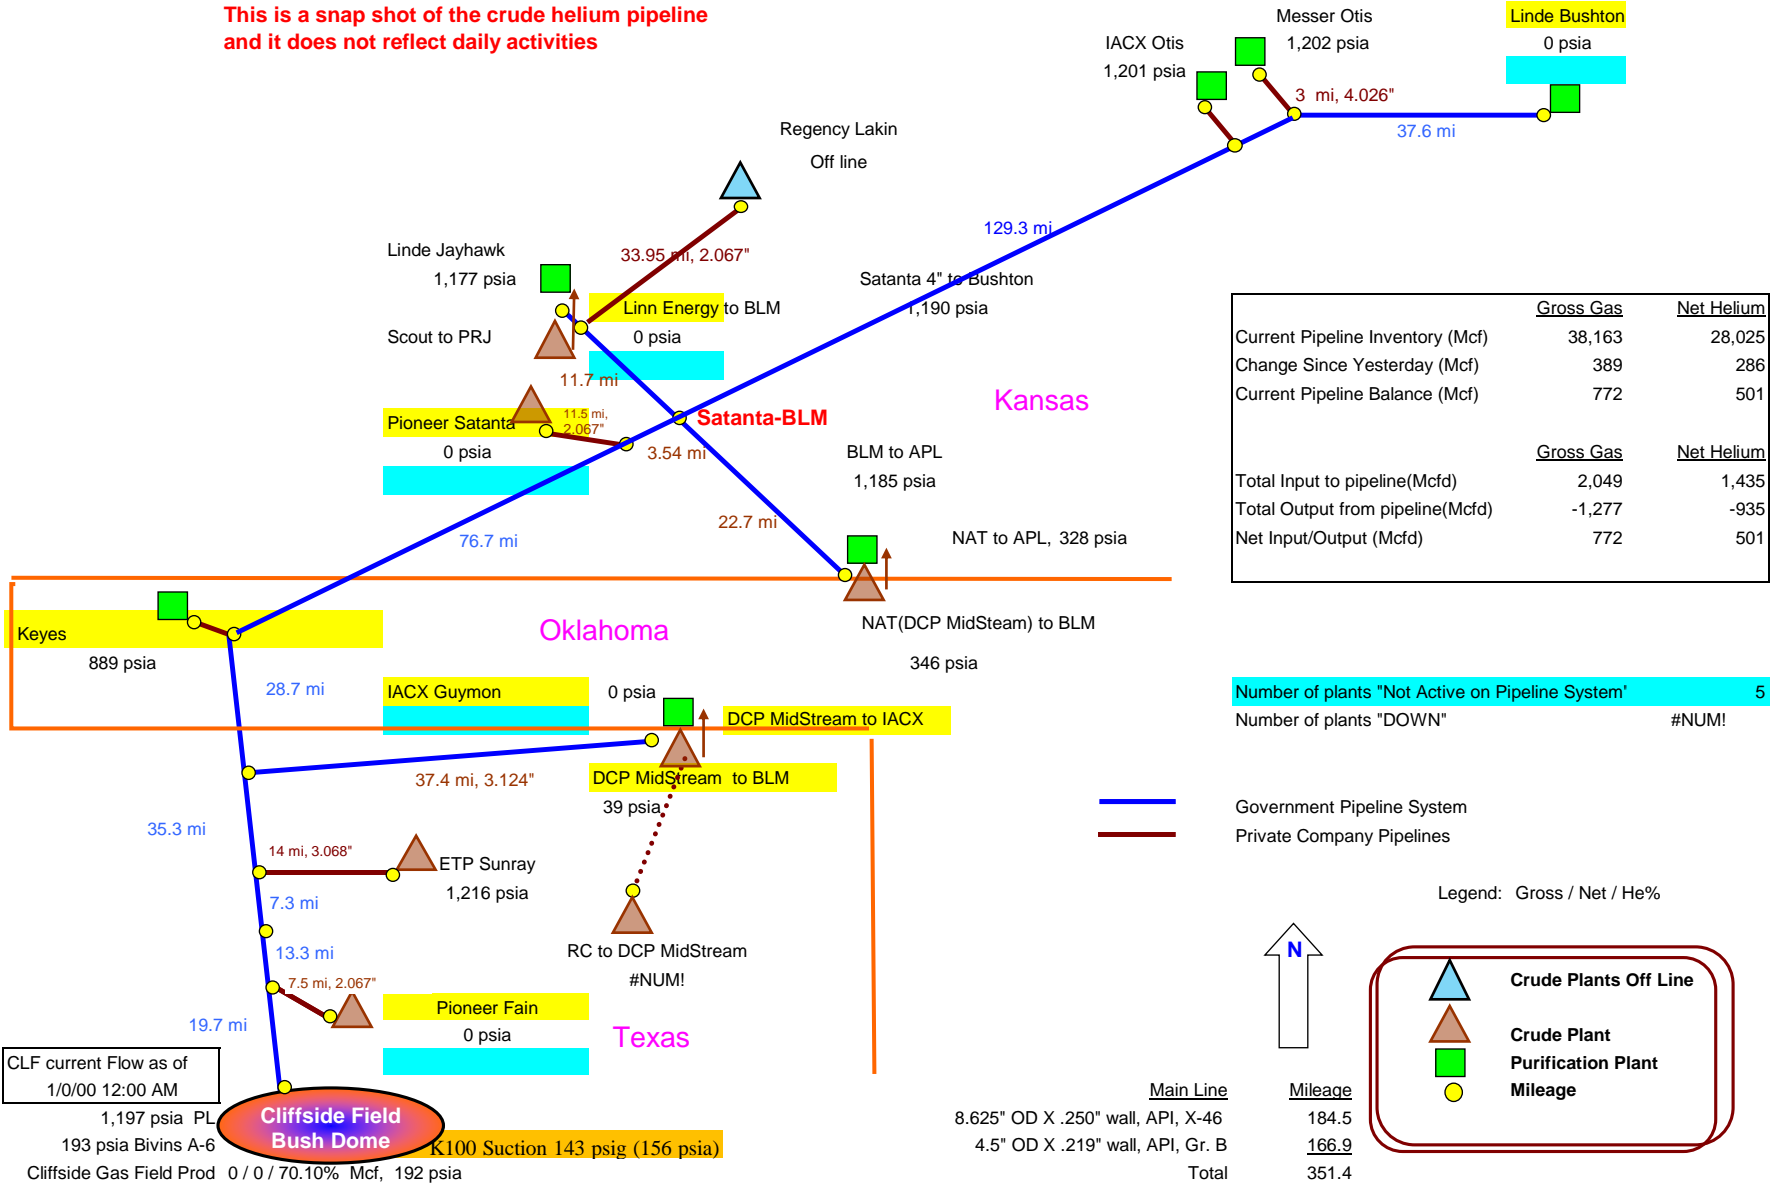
This is a snap shot of the crude helium pipeline and it does not reflect daily activities

Messer Otis
1,202 psia

Linde Bushton
0 psia

IACX Otis
1,201 psia

3 mi, 4.026"

37.6 mi

Regency Lakin
Off line

129.3 mi

Linde Jayhawk
1,177 psia

33.95 mi, 2.067"

Satanta 4" to Bushton
1,190 psia

Linn Energy to BLM
0 psia

Scout to PRJ

11.7 mi

Pioneer Satanta
0 psia

11.5 mi, 2.067"

Satanta-BLM

3.54 mi

Kansas

BLM to APL
1,185 psia

22.7 mi

76.7 mi

NAT to APL, 328 psia

| | Gross Gas | Net Helium |
|---|---|---|
| Current Pipeline Inventory (Mcf) | 38,163 | 28,025 |
| Change Since Yesterday (Mcf) | 389 | 286 |
| Current Pipeline Balance (Mcf) | 772 | 501 |
| | Gross Gas | Net Helium |
| Total Input to pipeline(Mcfd) | 2,049 | 1,435 |
| Total Output from pipeline(Mcfd) | -1,277 | -935 |
| Net Input/Output (Mcfd) | 772 | 501 |

Keyes
889 psia

Oklahoma

NAT(DCP MidSteam) to BLM
346 psia

28.7 mi

IACX Guymon

0 psia

DCP MidStream to IACX

Number of plants "Not Active on Pipeline System' 5
Number of plants "DOWN" #NUM!

37.4 mi, 3.124"

DCP MidStream to BLM
39 psia

35.3 mi

Government Pipeline System
Private Company Pipelines

14 mi, 3.068"

ETP Sunray
1,216 psia

7.3 mi

Legend: Gross / Net / He%

13.3 mi

RC to DCP MidStream
#NUM!

N

Crude Plants Off Line
Crude Plant
Purification Plant
Mileage

7.5 mi, 2.067"

Pioneer Fain
0 psia

19.7 mi

Texas

CLF current Flow as of
1/0/00 12:00 AM

1,197 psia PL
193 psia Bivins A-6
Cliffside Gas Field Prod 0 / 0 / 70.10% Mcf, 192 psia

Cliffside Field
Bush Dome

K100 Suction 143 psig (156 psia)

| Main Line | Mileage |
|---|---|
| 8.625" OD X .250" wall, API, X-46 | 184.5 |
| 4.5" OD X .219" wall, API, Gr. B | 166.9 |
| Total | 351.4 |